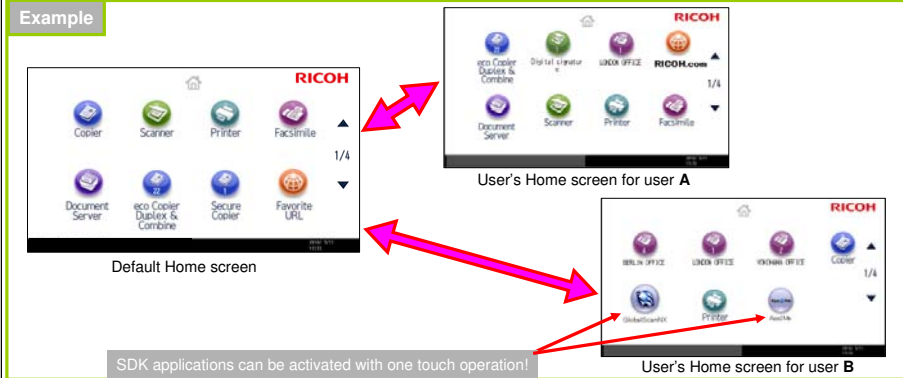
Example

RICOH

Copier
Scanner
Printer
Facsimile
1/4
Document Server
eco Copier Duplex & Combine
Secure Copier
Favorite URL

Default Home screen

RICOH
eco Copier Duplex & Combine
Digital signature
LONDON OFFICE
RICOH.com
1/4
Document Server
Scanner
Printer
Facsimile

User's Home screen for user **A**

RICOH
BERLIN OFFICE
LONDON OFFICE
YOKOHAMA OFFICE
Copier
1/4
GlobalScanNX
Printer
AssiMe

SDK applications can be activated with one touch operation!

User's Home screen for user **B**